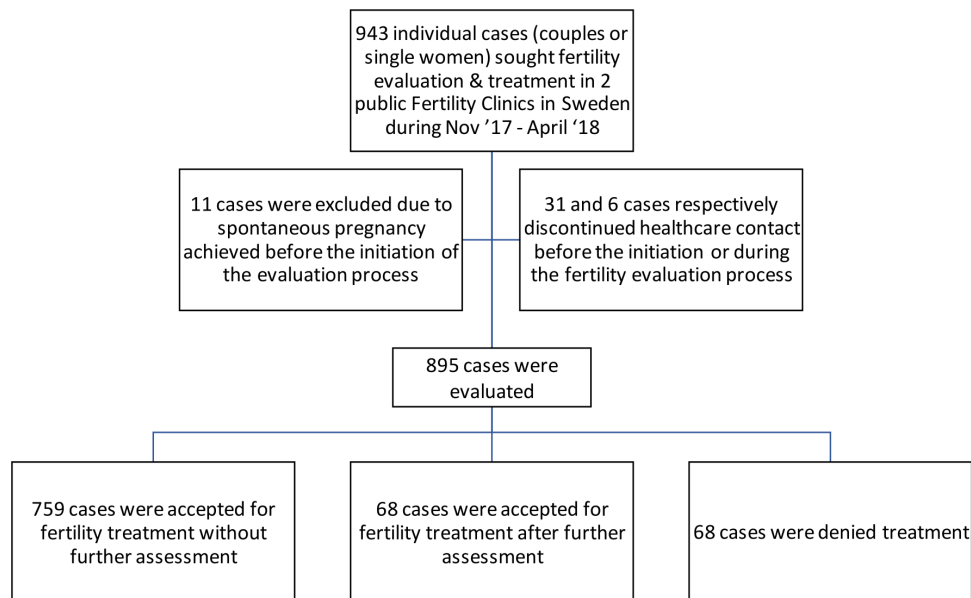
943 individual cases (couples or single women) sought fertility evaluation & treatment in 2 public Fertility Clinics in Sweden during Nov ’17 - April ‘18

11 cases were excluded due to spontaneous pregnancy achieved before the initiation of the evaluation process

31 and 6 cases respectively discontinued healthcare contact before the initiation or during the fertility evaluation process

895 cases were evaluated

759 cases were accepted for fertility treatment without further assessment

68 cases were accepted for fertility treatment after further assessment

68 cases were denied treatment